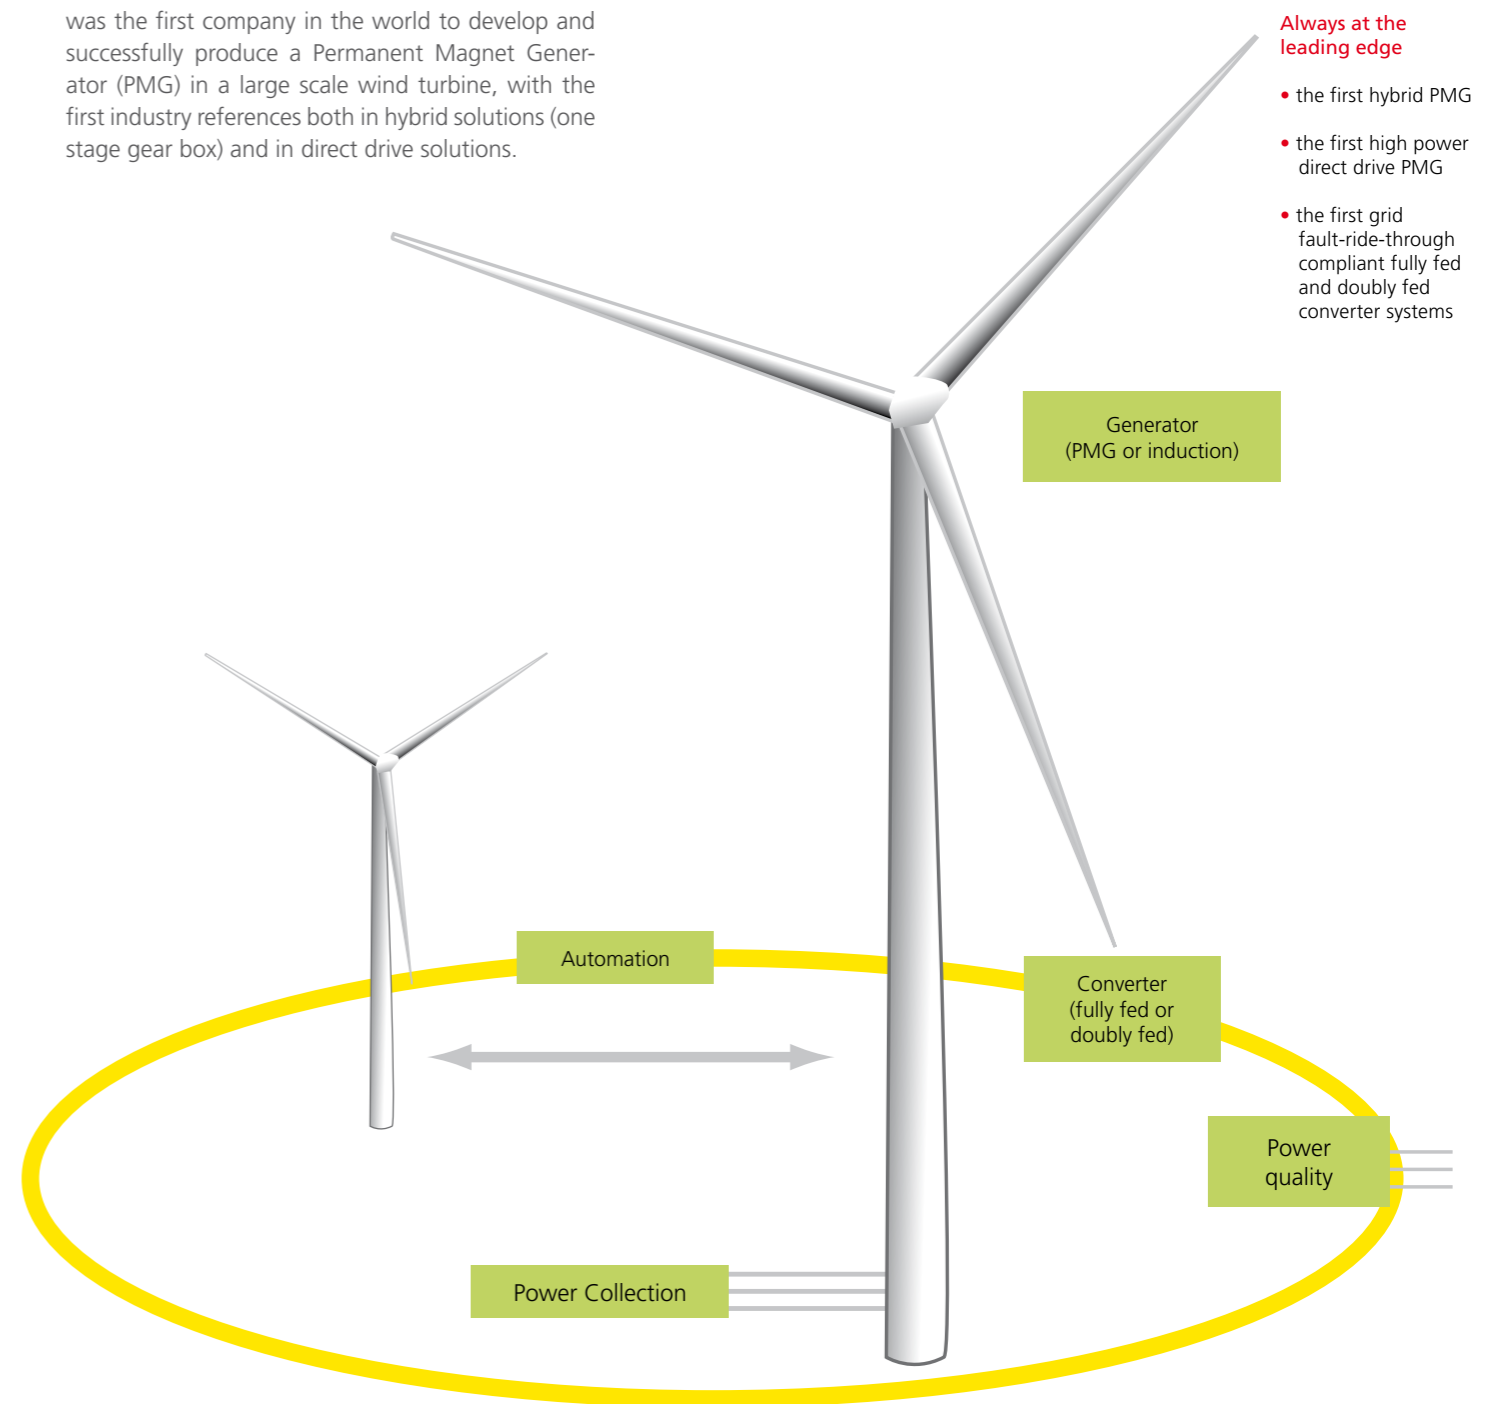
was the first company in the world to develop and successfully produce a Permanent Magnet Generator (PMG) in a large scale wind turbine, with the first industry references both in hybrid solutions (one stage gear box) and in direct drive solutions.

Always at the leading edge

• the first hybrid PMG

• the first high power direct drive PMG

• the first grid fault-ride-through compliant fully fed and doubly fed converter systems

Generator (PMG or induction)

Automation

Converter (fully fed or doubly fed)

Power quality

Power Collection